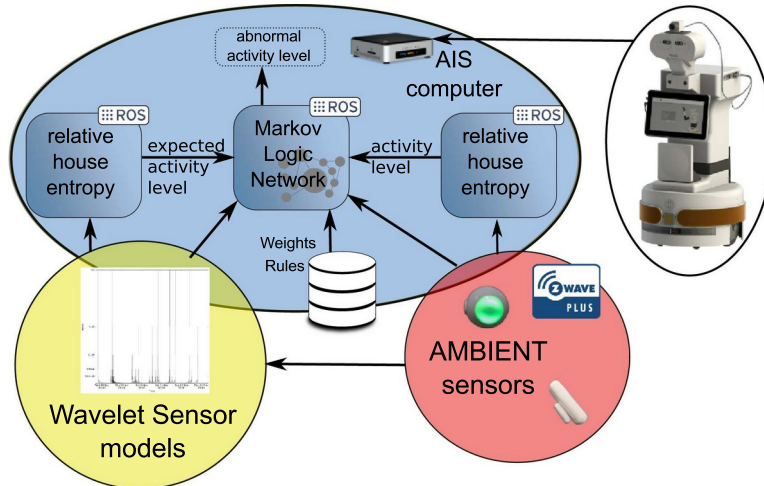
abnormal activity level

AIS computer

ROS

relative house entropy

expected activity level

ROS

Markov Logic Network

activity level

ROS

relative house entropy

Weights

Rules

Z WAVE PLUS

AMBIENT sensors

Wavelet Sensor models